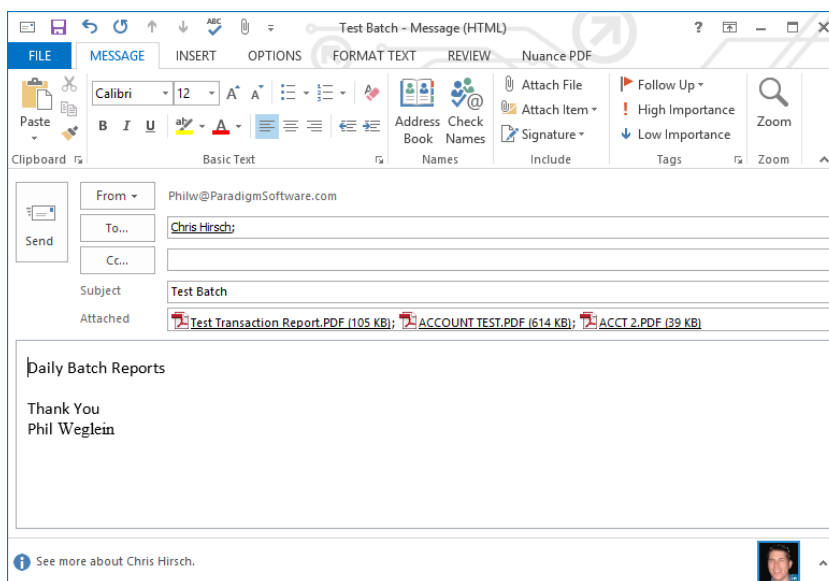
Test Batch - Message (HTML)

?

FILE MESSAGE INSERT OPTIONS FORMAT TEXT REVIEW Nuance PDF

Paste
Calibri 12
B I U
Clipboard
Basic Text
Address Book
Check Names
Names
Attach File
Attach Item
Signature
Include
Follow Up
High Importance
Low Importance
Tags
Zoom
Zoom

Send
From
Philw@ParadigmSoftware.com
To...
Chris Hirsch;
Cc...
Subject
Test Batch
Attached
Test Transaction Report.PDF (105 KB); ACCOUNT TEST.PDF (614 KB); ACCT 2.PDF (39 KB)

Daily Batch Reports

Thank You
Phil Weglein

See more about Chris Hirsch.